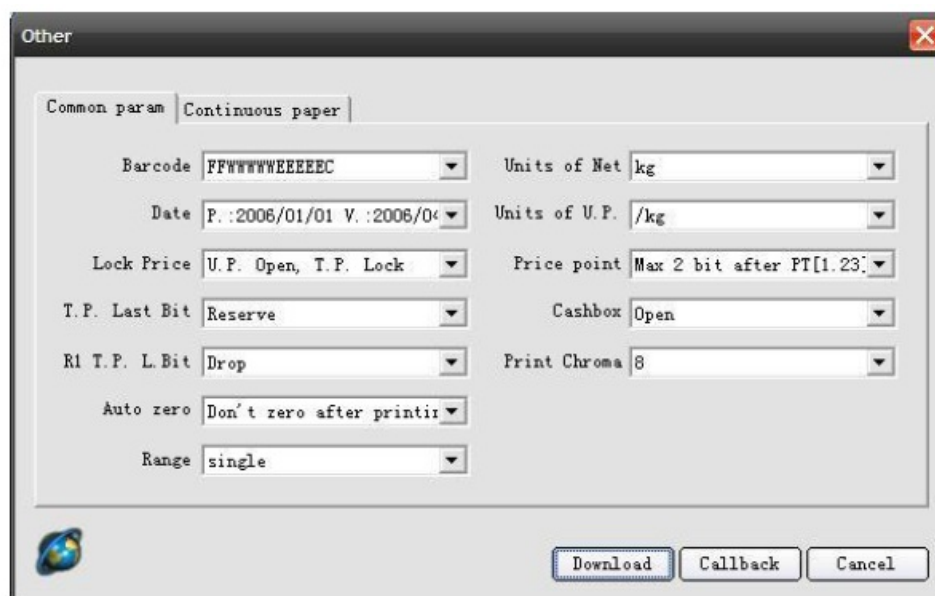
Other

Common param | Continuous paper

Barcode FFWWWWWEEEEEC
Date P.:2006/01/01 V.:2006/0
Lock Price U.P. Open, T.P. Lock
T.P. Last Bit Reserve
R1 T.P. L.Bit Drop
Auto zero Don't zero after printi
Range single

Units of Net kg
Units of U.P. /kg
Price point Max 2 bit after PT[1.23]
Cashbox Open
Print Chroma 8

Download Callback Cancel